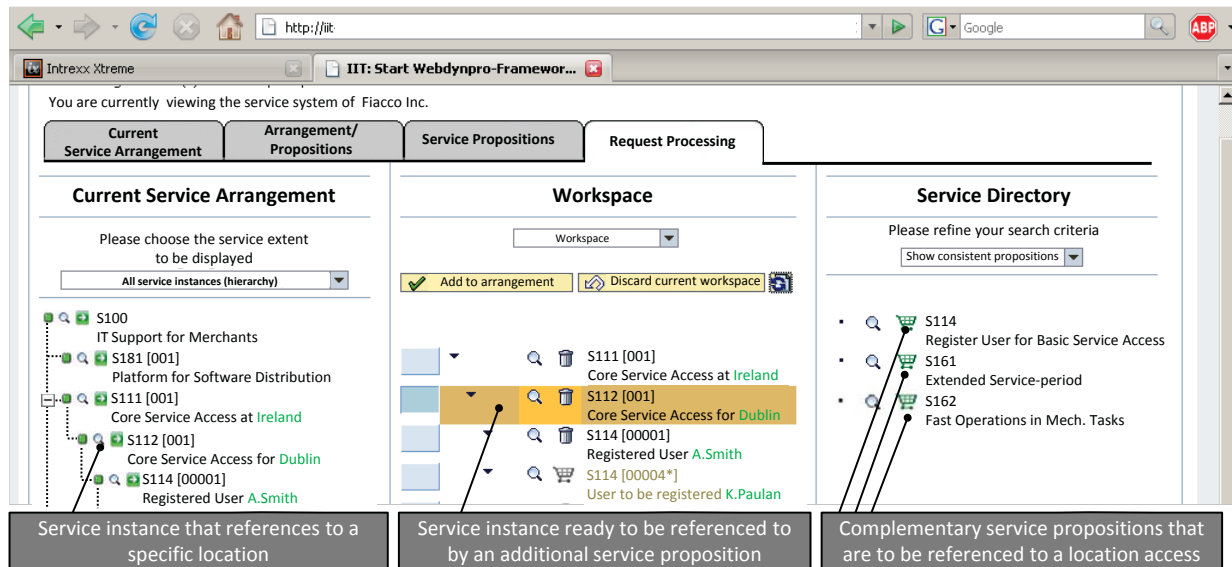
http://iit·

Google

ABP

Intrexx Xtreme

IIT: Start Webdynpro-Framewor...

You are currently viewing the service system of Fiacco Inc.

Current Service Arrangement | Arrangement/ Propositions | Service Propositions | Request Processing

Current Service Arrangement

Please choose the service extent to be displayed

All service instances (hierarchy)

S100
IT Support for Merchants
S181 [001]
Platform for Software Distribution
S111 [001]
Core Service Access at Ireland
S112 [001]
Core Service Access for Dublin
S114 [00001]
Registered User A.Smith

Workspace

Workspace

Add to arrangement

Discard current workspace

S111 [001]
Core Service Access at Ireland
S112 [001]
Core Service Access for Dublin
S114 [00001]
Registered User A.Smith
S114 [00004*]
User to be registered K.Paulan

Service Directory

Please refine your search criteria

Show consistent propositions

S114
Register User for Basic Service Access
S161
Extended Service-period
S162
Fast Operations in Mech. Tasks

Service instance that references to a specific location

Service instance ready to be referenced to by an additional service proposition

Complementary service propositions that are to be referenced to a location access